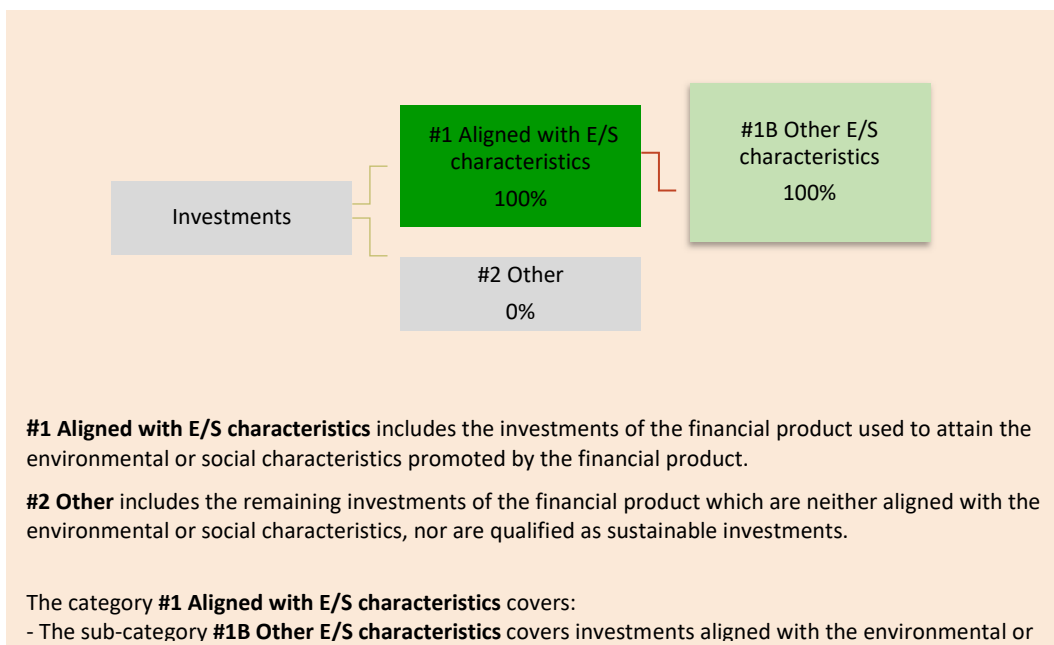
Investments

#1 Aligned with E/S characteristics
100%

#1B Other E/S characteristics
100%

#2 Other
0%

**#1 Aligned with E/S characteristics** includes the investments of the financial product used to attain the environmental or social characteristics promoted by the financial product.

**#2 Other** includes the remaining investments of the financial product which are neither aligned with the environmental or social characteristics, nor are qualified as sustainable investments.

The category **#1 Aligned with E/S characteristics** covers:
- The sub-category **#1B Other E/S characteristics** covers investments aligned with the environmental or